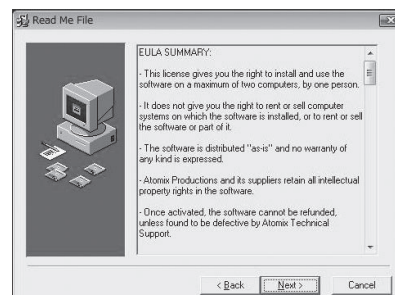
Read Me File

EULA SUMMARY:

- This license gives you the right to install and use the software on a maximum of two computers, by one person.

- It does not give you the right to rent or sell computer systems on which the software is installed, or to rent or sell the software or part of it.

- The software is distributed "as-is" and no warranty of any kind is expressed.

- Atomix Productions and its suppliers retain all intellectual property rights in the software.

- Once activated, the software cannot be refunded, unless found to be defective by Atomix Technical Support.

< Back   Next >   Cancel